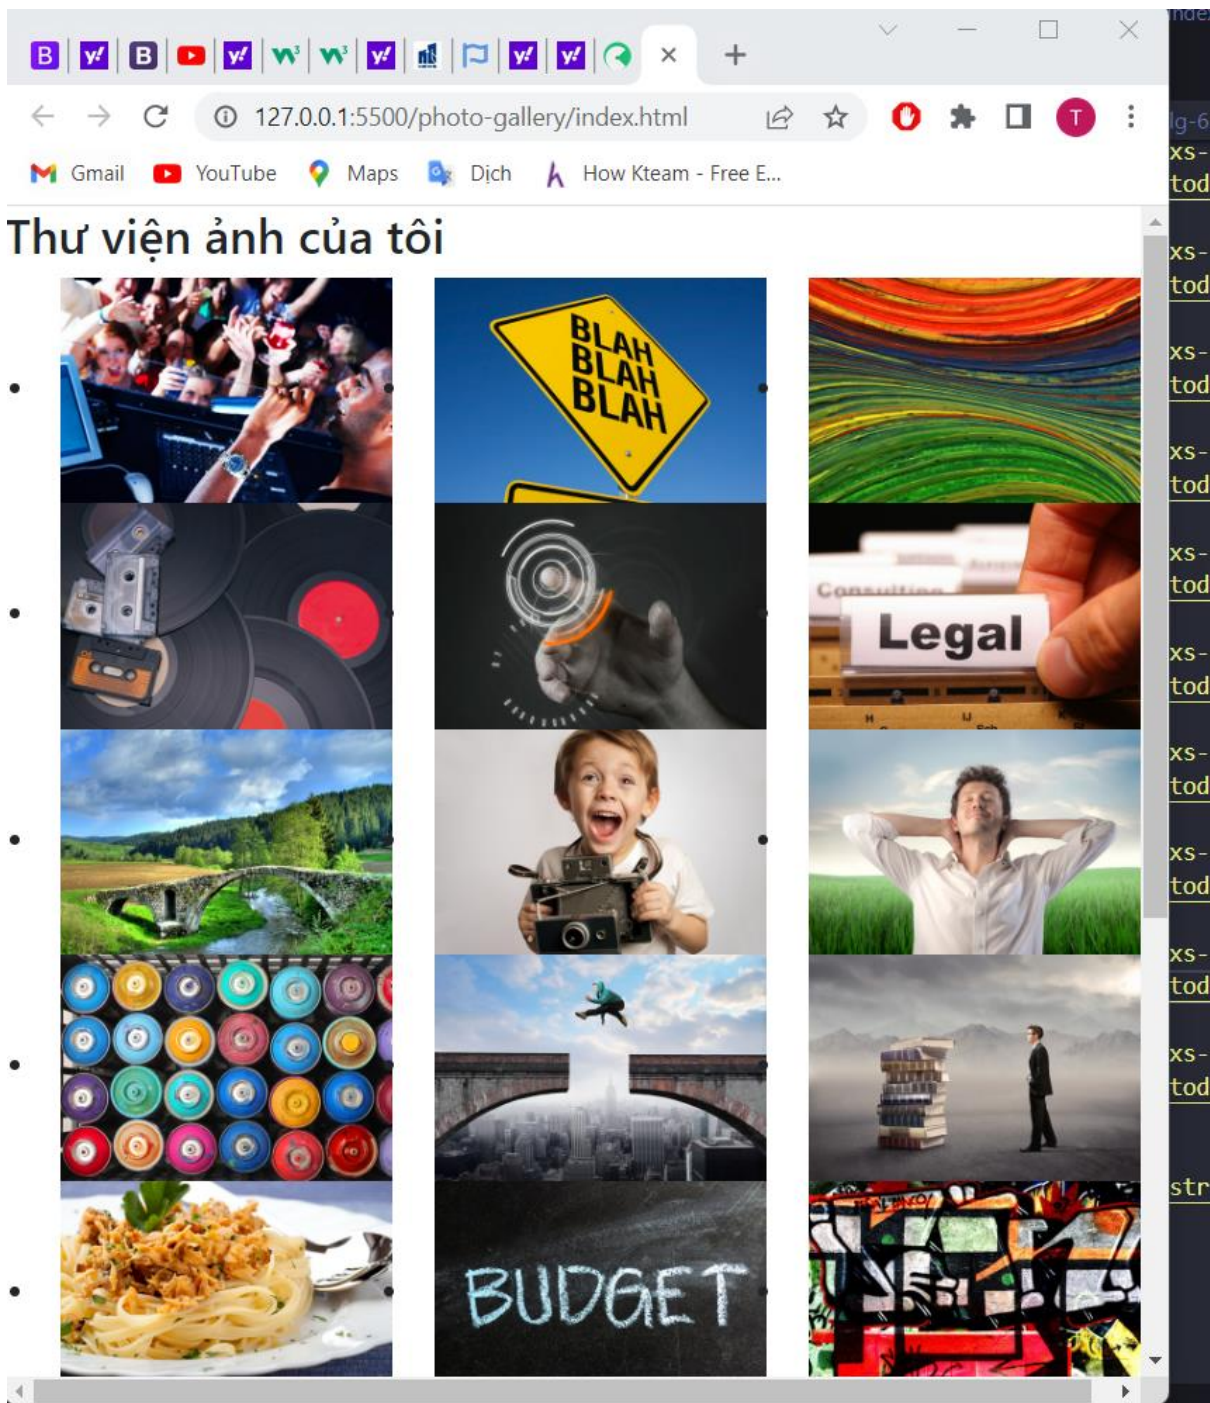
127.0.0.1:5500/photo-gallery/index.html

Gmail YouTube Maps Dịch How Kteam - Free E...

Thư viện ảnh của tôi

BLAH BLAH BLAH

Consulting

Legal

BUDGET

inde
lg-6
xs-
tod
xs-
tod
xs-
tod
xs-
tod
xs-
tod
xs-
tod
xs-
tod
xs-
tod
xs-
tod
xs-
tod
str